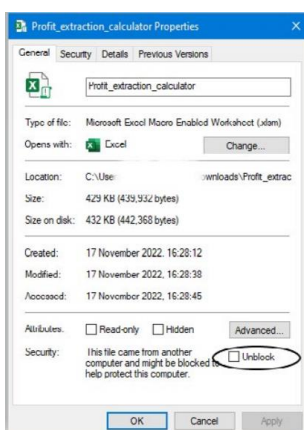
Profit_extraction_calculator Properties

General | Security | Details | Previous Versions

Profit_extraction_calculator

Type of file: Microsoft Excel Macro Enabled Worksheet (.xlam)

Opens with: Excel Change...

Location: C:\User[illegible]wnloads\Profit_extrac

Size: 429 KB (439,932 bytes)

Size on disk: 432 KB (442,368 bytes)

Created: 17 November 2022, 16:28:12

Modified: 17 November 2022, 16:28:38

Accessed: 17 November 2022, 16:28:45

Attributes: Read-only Hidden Advanced...

Security: This file came from another computer and might be blocked to help protect this computer. Unblock

OK Cancel Apply